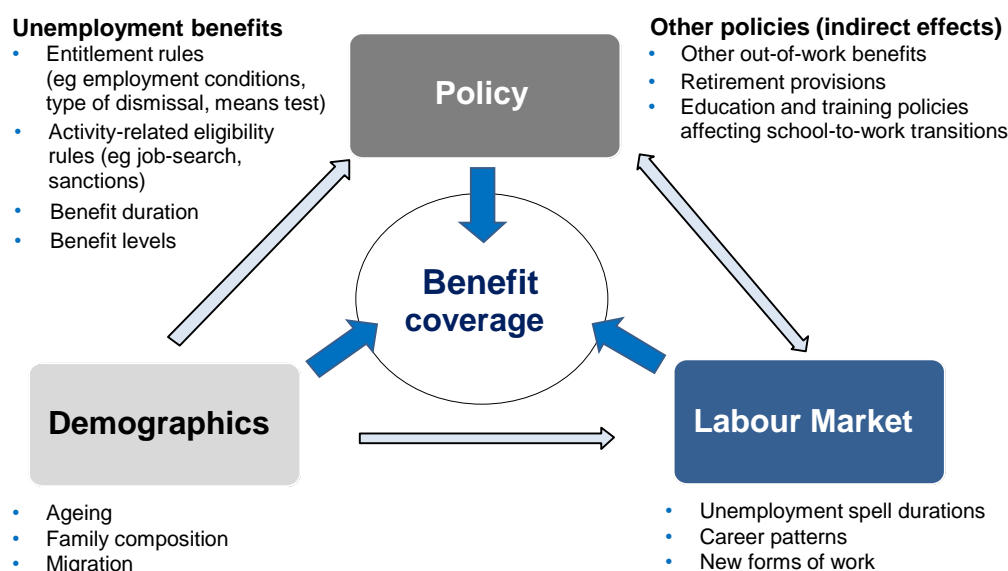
Unemployment benefits
• Entitlement rules (eg employment conditions, type of dismissal, means test)
• Activity-related eligibility rules (eg job-search, sanctions)
• Benefit duration
• Benefit levels

Policy

Other policies (indirect effects)
• Other out-of-work benefits
• Retirement provisions
• Education and training policies affecting school-to-work transitions

Benefit coverage

Demographics

Labour Market

• Ageing
• Family composition
• Migration

• Unemployment spell durations
• Career patterns
• New forms of work